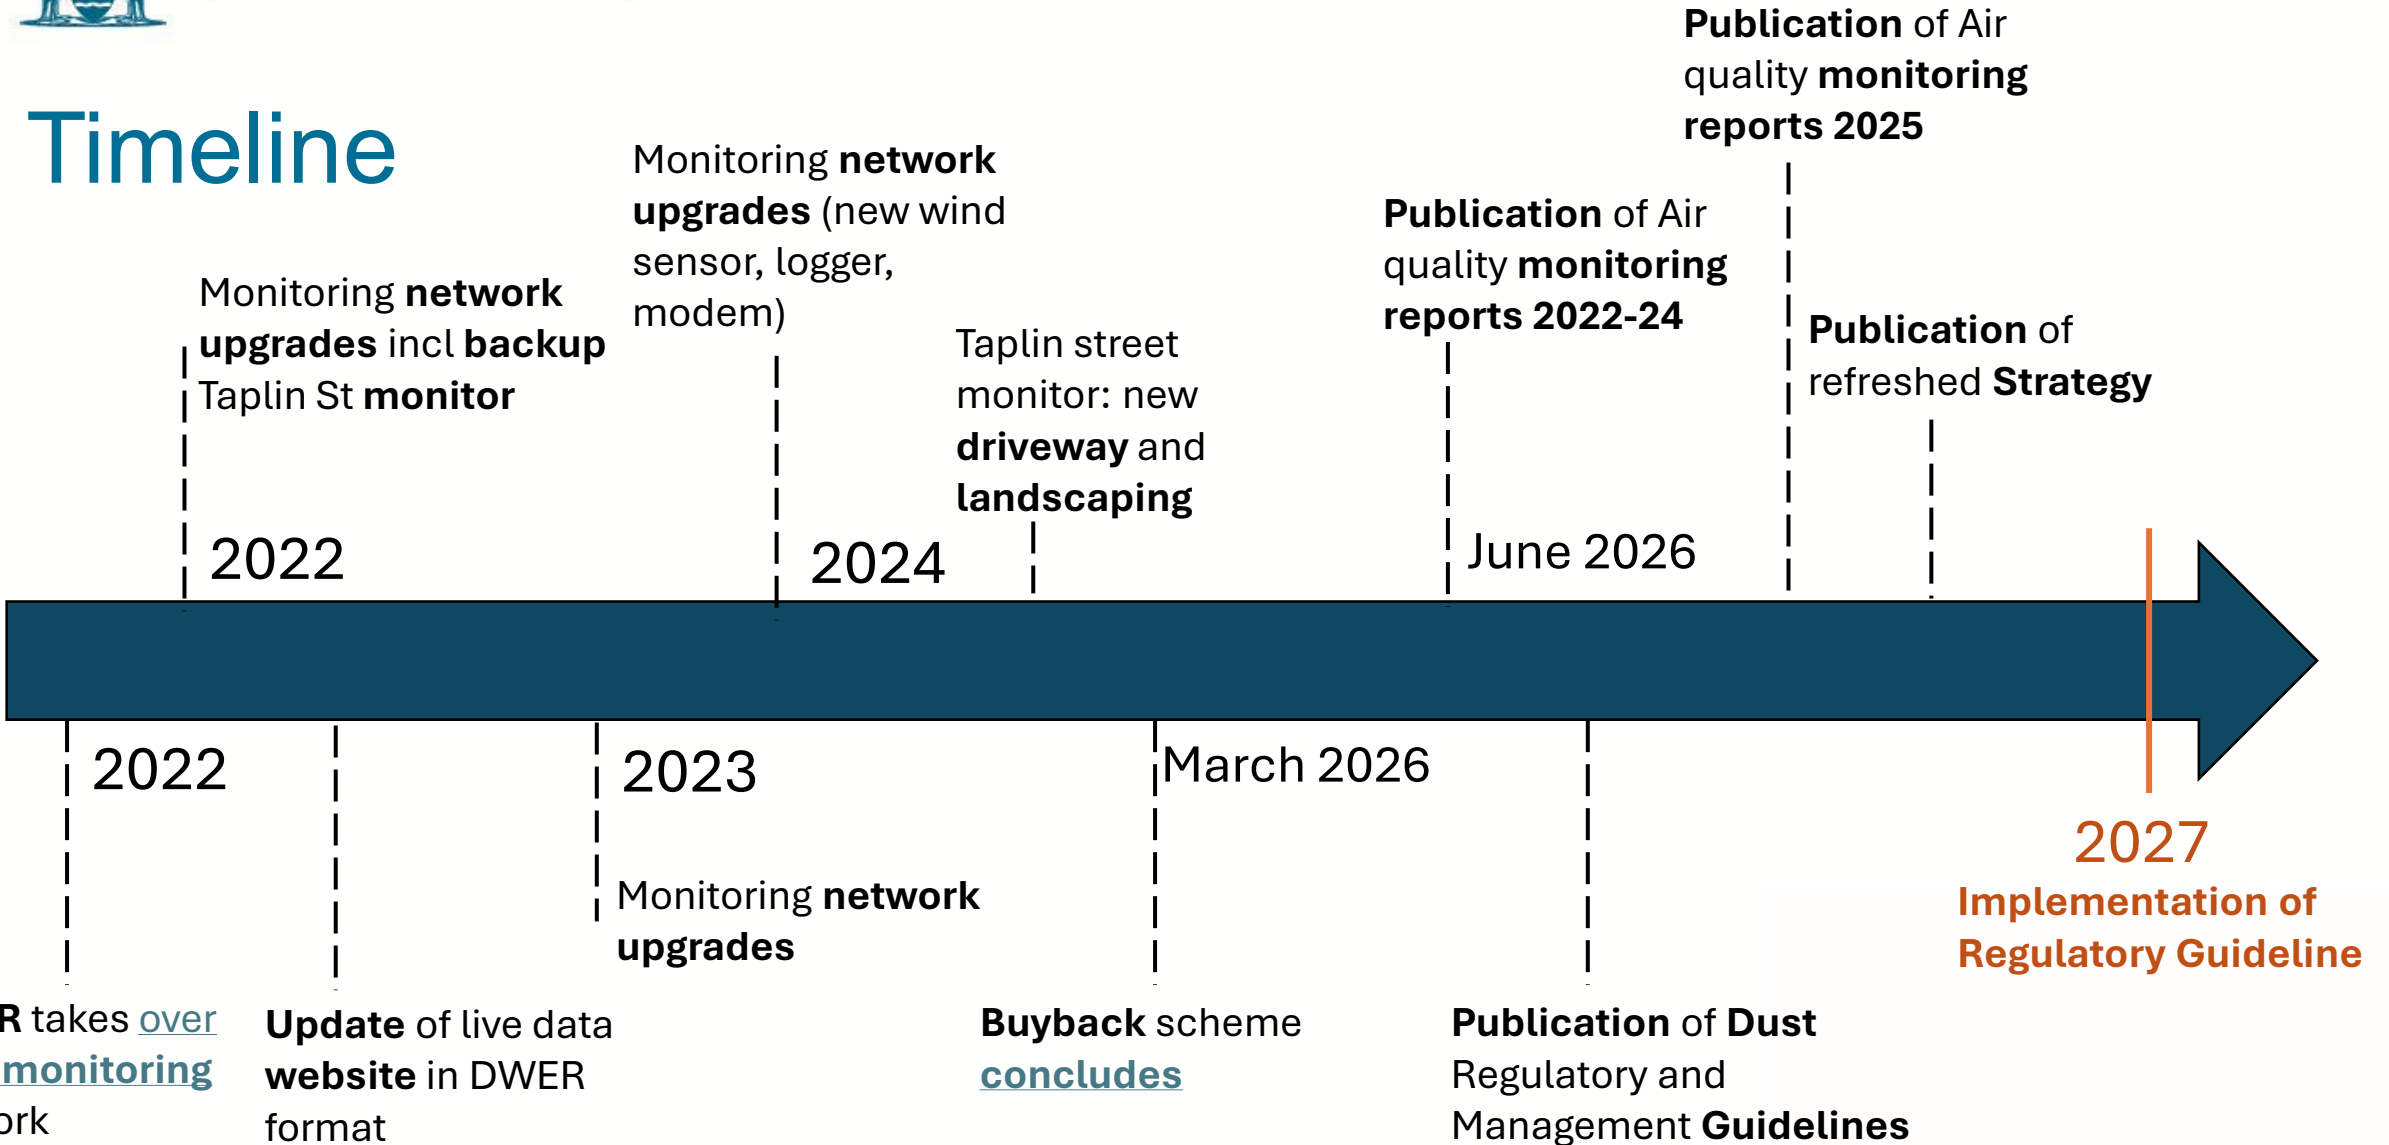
Timeline

Monitoring network upgrades incl backup Taplin St monitor

2022

Monitoring network upgrades (new wind sensor, logger, modem)

2024

Taplin street monitor: new driveway and landscaping

Publication of Air quality monitoring reports 2022-24

June 2026

Publication of Air quality monitoring reports 2025

Publication of refreshed Strategy

2022

R takes over monitoring ork

Update of live data website in DWER format

2023

Monitoring network upgrades

March 2026

Buyback scheme concludes

Publication of Dust Regulatory and Management Guidelines

2027
Implementation of Regulatory Guideline